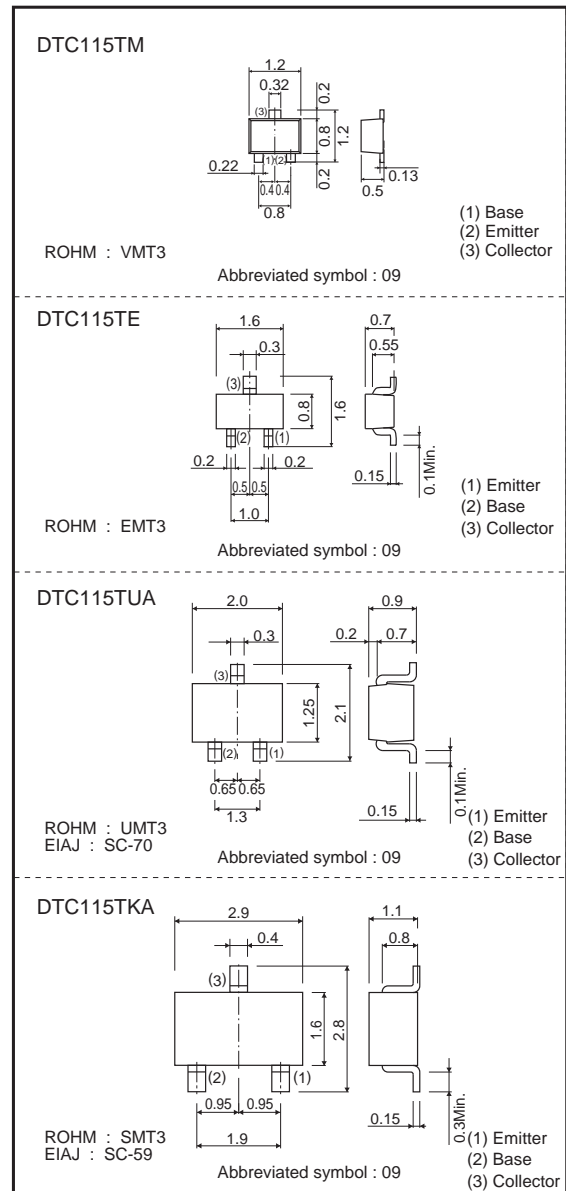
DTC115TM

1.2
0.32
(3)
0.2
0.8
1.2
0.2
0.22
(1)(2)
0.4 0.4
0.8
0.13
0.5

(1) Base
(2) Emitter
(3) Collector

ROHM : VMT3

Abbreviated symbol : 09

DTC115TE

1.6
0.3
(3)
0.8
1.6
(2)
(1)
0.2
0.2
0.5 0.5
1.0
0.7
0.55
0.15
0.1Min.

(1) Emitter
(2) Base
(3) Collector

ROHM : EMT3

Abbreviated symbol : 09

DTC115TUA

2.0
0.3
(3)
1.25
2.1
(2)
(1)
0.65 0.65
1.3
0.9
0.2
0.7
0.15
0.1Min.

(1) Emitter
(2) Base
(3) Collector

ROHM : UMT3
EIAJ : SC-70

Abbreviated symbol : 09

DTC115TKA

2.9
0.4
(3)
1.6
2.8
(2)
(1)
0.95 0.95
1.9
1.1
0.8
0.15
0.3Min.

(1) Emitter
(2) Base
(3) Collector

ROHM : SMT3
EIAJ : SC-59

Abbreviated symbol : 09